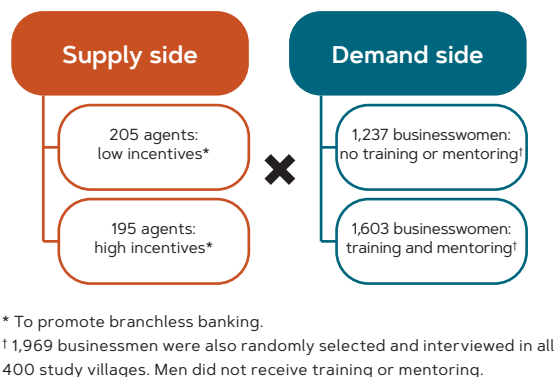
Supply side

205 agents: low incentives*

195 agents: high incentives*

Demand side

1,237 businesswomen: no training or mentoring†

1,603 businesswomen: training and mentoring†

* To promote branchless banking.

† 1,969 businessmen were also randomly selected and interviewed in all 400 study villages. Men did not receive training or mentoring.